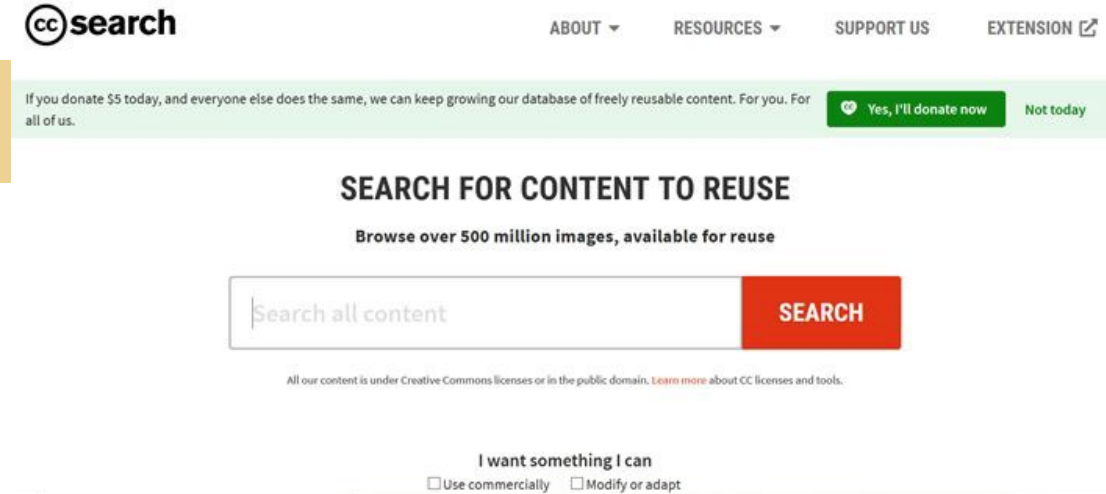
cc search

ABOUT RESOURCES SUPPORT US EXTENSION

If you donate $5 today, and everyone else does the same, we can keep growing our database of freely reusable content. For you. For all of us.

Yes, I'll donate now

Not today

SEARCH FOR CONTENT TO REUSE

Browse over 500 million images, available for reuse

Search all content

SEARCH

All our content is under Creative Commons licenses or in the public domain. Learn more about CC licenses and tools.

I want something I can

Use commercially

Modify or adapt